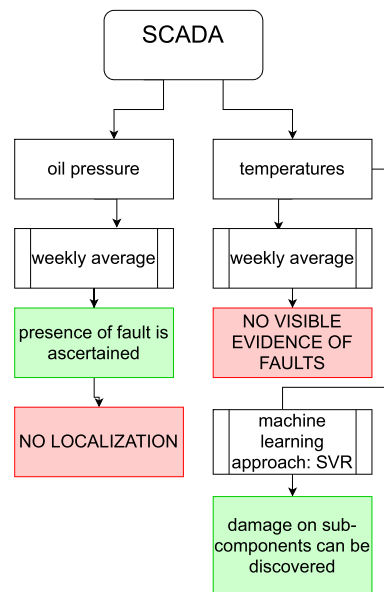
SCADA

oil pressure

temperatures

weekly average

weekly average

presence of fault is ascertained

NO VISIBLE EVIDENCE OF FAULTS

NO LOCALIZATION

machine learning approach: SVR

damage on subcomponents can be discovered